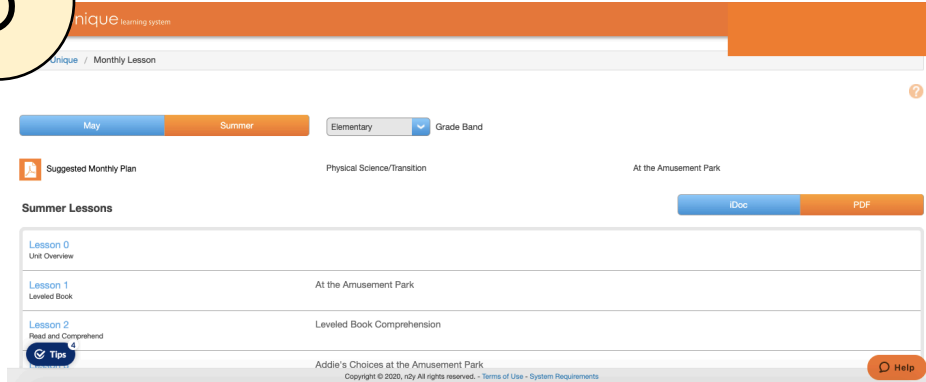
nique learning system

Unique / Monthly Lesson

?

May | Summer

Elementary | Grade Band

Suggested Monthly Plan | Physical Science/Transition | At the Amusement Park

Summer Lessons

iDoc | PDF

Lesson 0
Unit Overview

Lesson 1
Leveled Book
At the Amusement Park

Lesson 2
Read and Comprehend
Leveled Book Comprehension

Tips 4

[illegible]
Addie's Choices at the Amusement Park

Copyright © 2020, n2y All rights reserved. - Terms of Use - System Requirements

Help